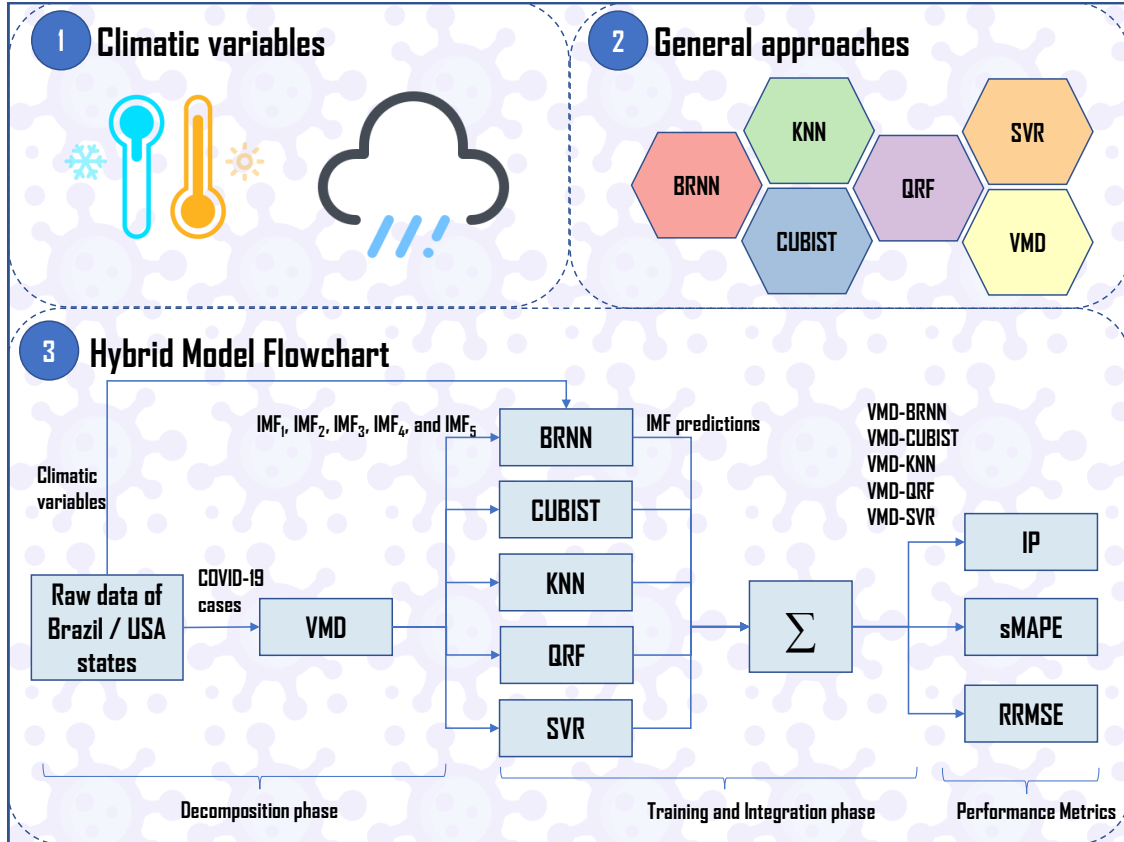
1 Climatic variables

2 General approaches

KNN
SVR
BRNN
QRF
CUBIST
VMD

3 Hybrid Model Flowchart

Climatic variables

$IMF_1$, $IMF_2$, $IMF_3$, $IMF_4$, and $IMF_5$

BRNN

IMF predictions

VMD-BRNN
VMD-CUBIST
VMD-KNN
VMD-QRF
VMD-SVR

CUBIST

KNN

QRF

SVR

Raw data of Brazil / USA states

COVID-19 cases

VMD

$\sum$

IP

sMAPE

RRMSE

Decomposition phase

Training and Integration phase

Performance Metrics